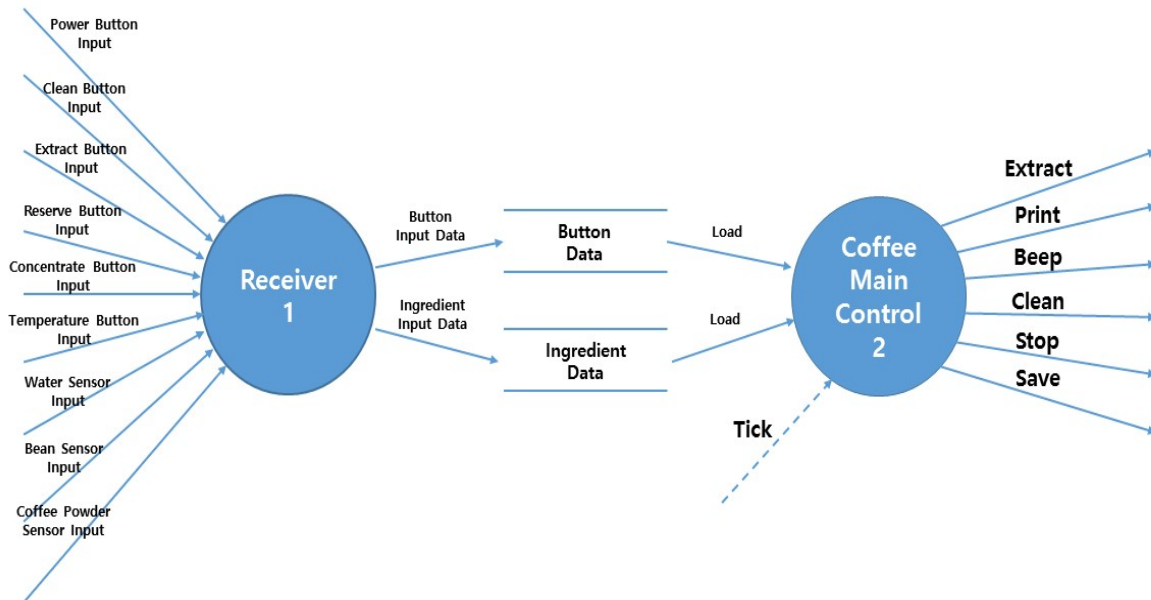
Power Button Input

Clean Button Input

Extract Button Input

Reserve Button Input

Concentrate Button Input

Temperature Button Input

Water Sensor Input

Bean Sensor Input

Coffee Powder Sensor Input

Receiver 1

Button Input Data

Ingredient Input Data

Button Data

Ingredient Data

Load

Load

Tick

Coffee Main Control 2

Extract

Print

Beep

Clean

Stop

Save